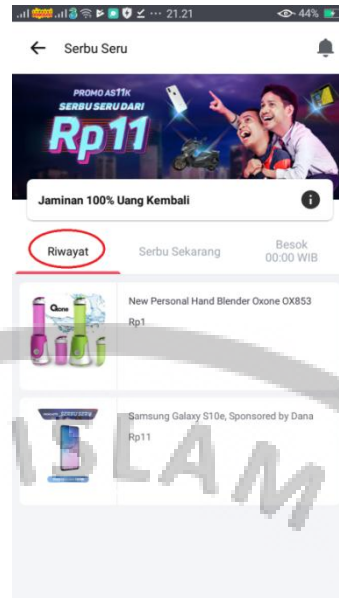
21.21 44%

Serbu Seru

PROMO AS11K
SERBU SERU DARI
Rp11

Jaminan 100% Uang Kembali

Riwayat
Serbu Sekarang
Besok
00:00 WIB

New Personal Hand Blender Oxone OX853
Rp1

Samsung Galaxy S10e, Sponsored by Dana
Rp11

ISLAM